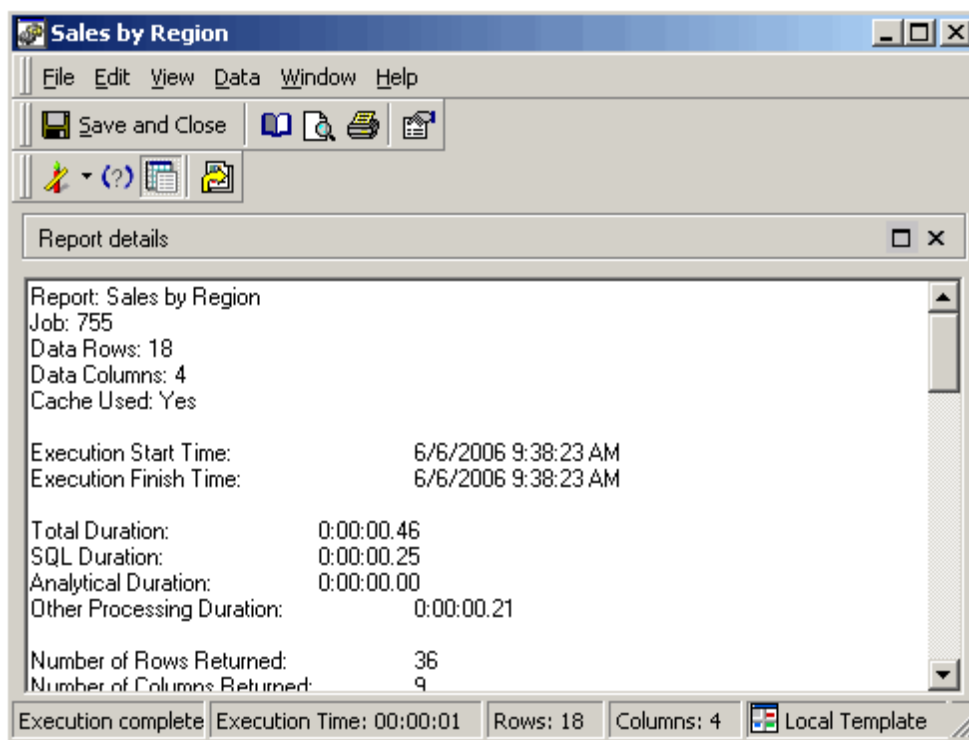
Sales by Region

File Edit View Data Window Help

Save and Close

Report details

Report: Sales by Region
Job: 755
Data Rows: 18
Data Columns: 4
Cache Used: Yes

Execution Start Time: 6/6/2006 9:38:23 AM
Execution Finish Time: 6/6/2006 9:38:23 AM

Total Duration: 0:00:00.46
SQL Duration: 0:00:00.25
Analytical Duration: 0:00:00.00
Other Processing Duration: 0:00:00.21

Number of Rows Returned: 36
Number of Columns Returned: 9

Execution complete | Execution Time: 00:00:01 | Rows: 18 | Columns: 4 | Local Template